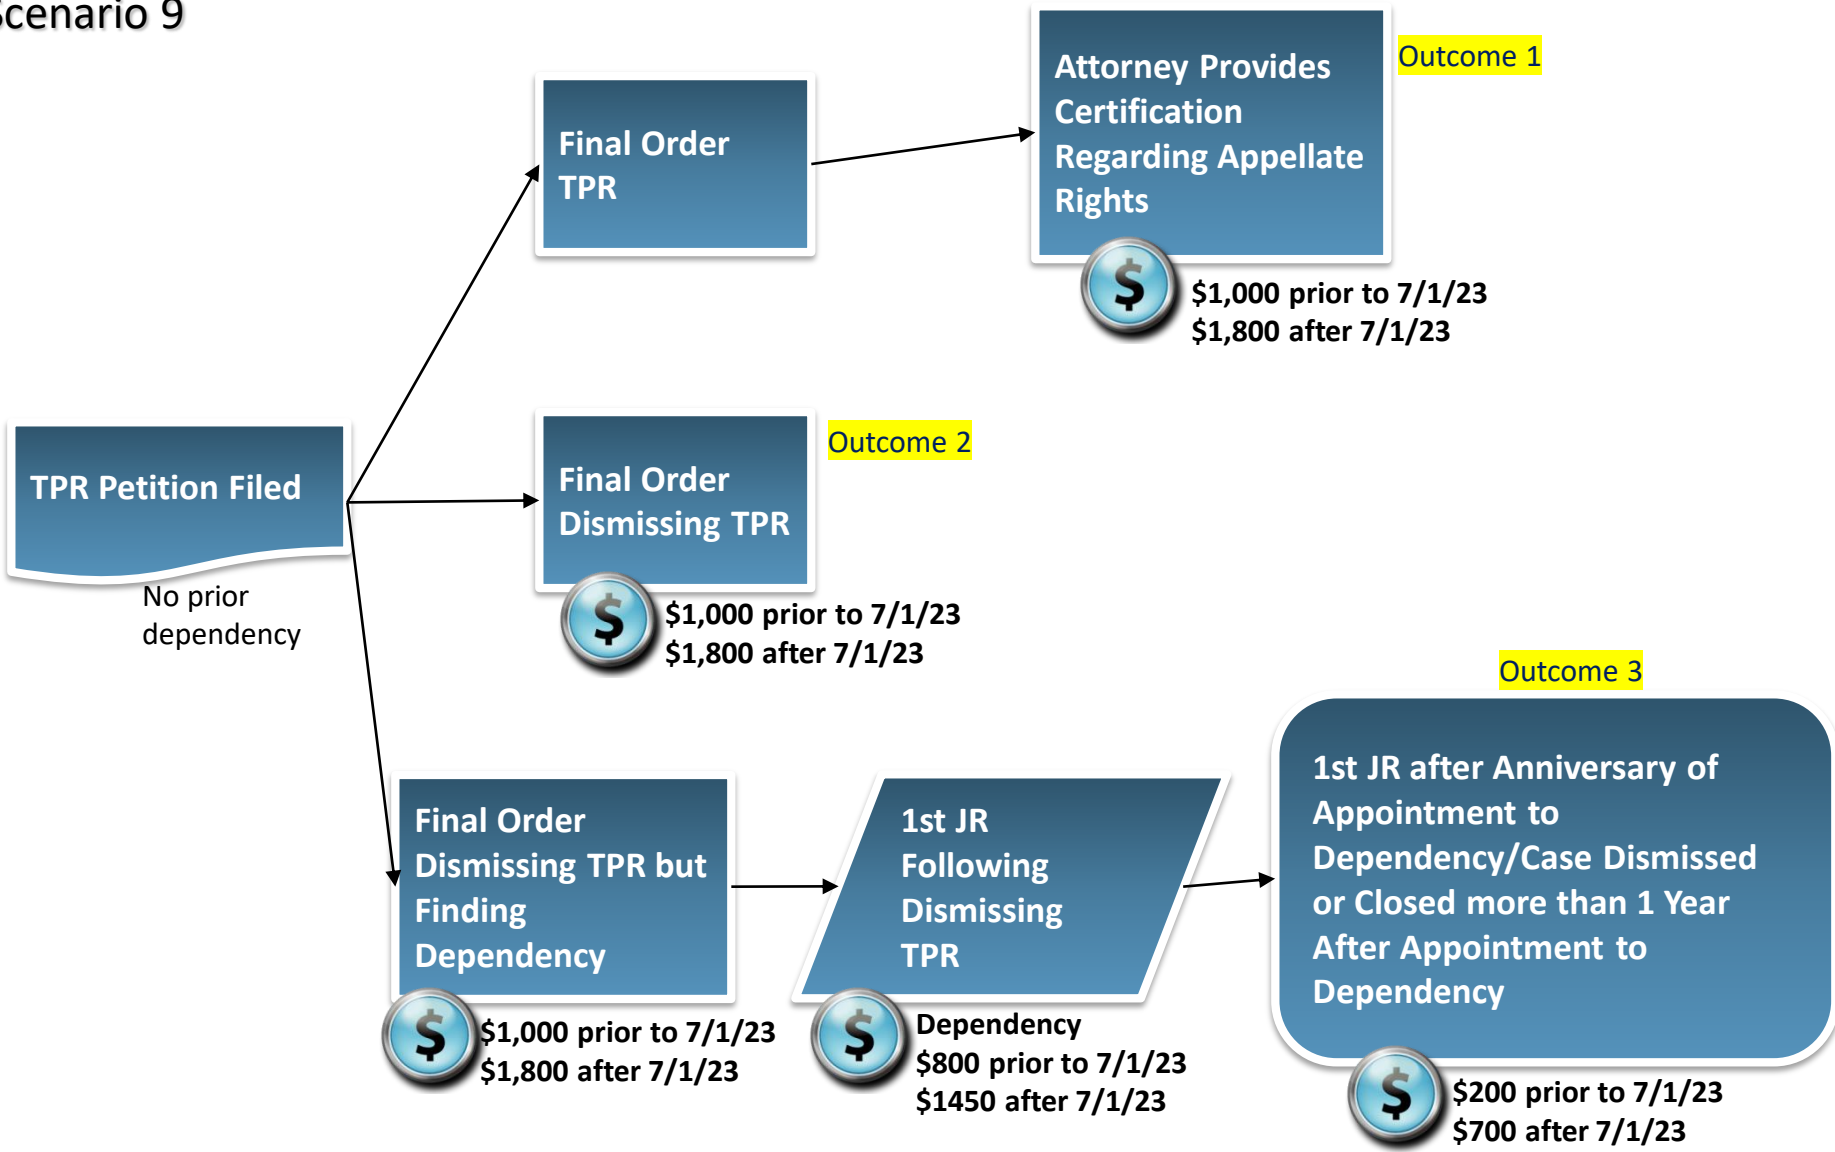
Scenario 9

TPR Petition Filed

No prior dependency

Final Order TPR

Attorney Provides Certification Regarding Appellate Rights

Outcome 1

$1,000 prior to 7/1/23
$1,800 after 7/1/23

Final Order Dismissing TPR

Outcome 2

$1,000 prior to 7/1/23
$1,800 after 7/1/23

Outcome 3

Final Order Dismissing TPR but Finding Dependency

$1,000 prior to 7/1/23
$1,800 after 7/1/23

1st JR Following Dismissing TPR

Dependency
$800 prior to 7/1/23
$1450 after 7/1/23

1st JR after Anniversary of Appointment to Dependency/Case Dismissed or Closed more than 1 Year After Appointment to Dependency

$200 prior to 7/1/23
$700 after 7/1/23